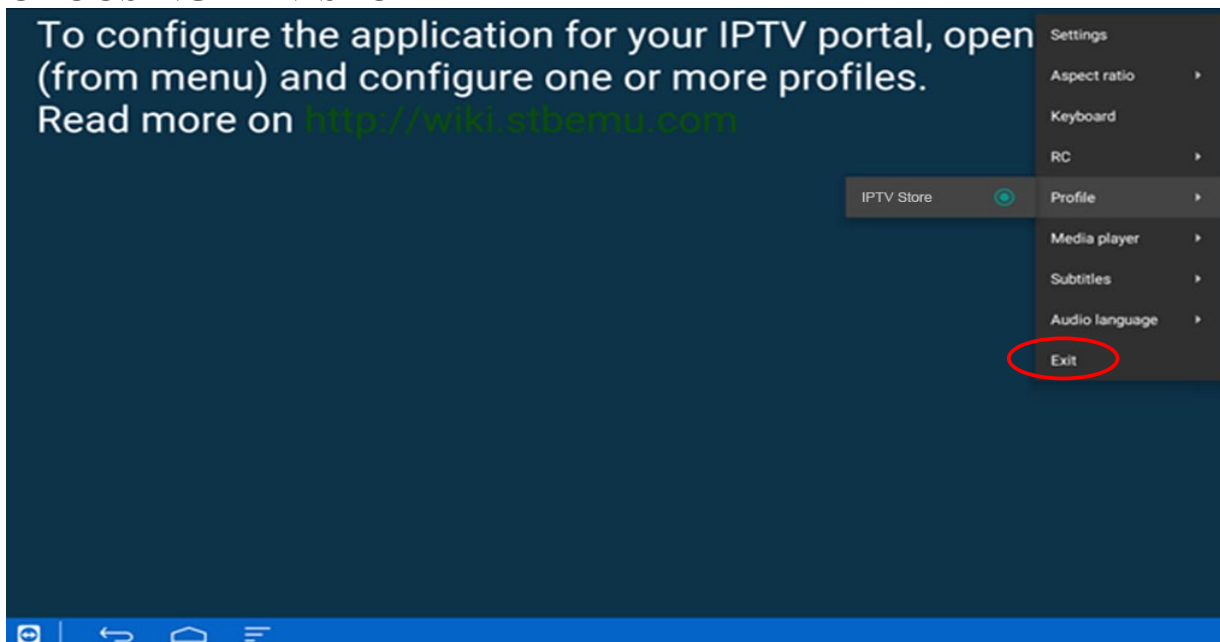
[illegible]

To configure the application for your IPTV portal, open (from menu) and configure one or more profiles.
Read more on http://wiki.stbemu.com

Settings
Aspect ratio
Keyboard
RC
IPTV Store
Profile
Media player
Subtitles
Audio language
Exit